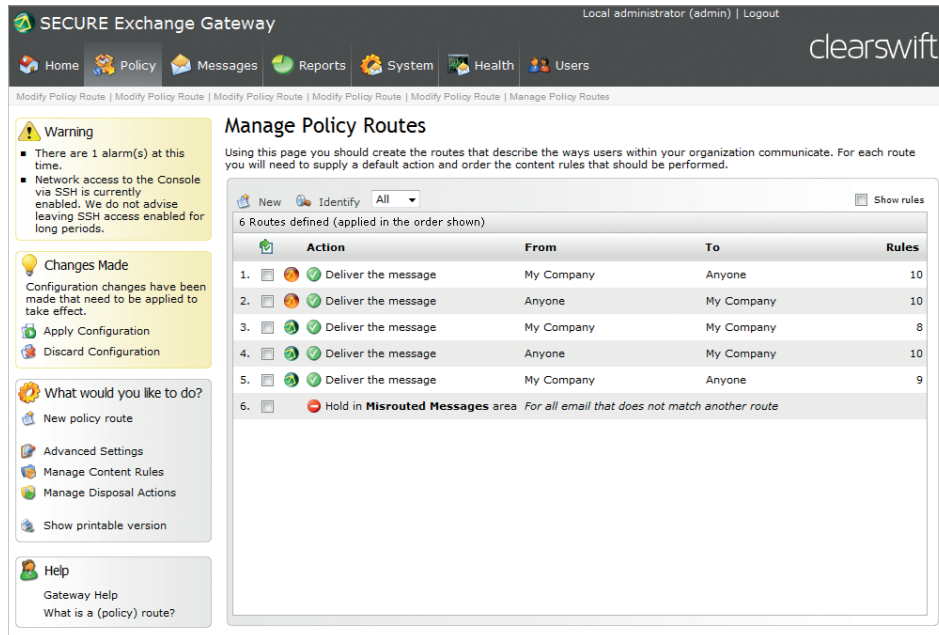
SECURE Exchange Gateway

Local administrator (admin) | Logout

clearswift

Home Policy Messages Reports System Health Users

Modify Policy Route | Modify Policy Route | Modify Policy Route | Modify Policy Route | Modify Policy Route | Manage Policy Routes

Warning

- There are 1 alarm(s) at this time.
- Network access to the Console via SSH is currently enabled. We do not advise leaving SSH access enabled for long periods.

Changes Made

Configuration changes have been made that need to be applied to take effect.

Apply Configuration

Discard Configuration

What would you like to do?

New policy route

Advanced Settings

Manage Content Rules

Manage Disposal Actions

Show printable version

Help

Gateway Help

What is a (policy) route?

Manage Policy Routes

Using this page you should create the routes that describe the ways users within your organization communicate. For each route you will need to supply a default action and order the content rules that should be performed.

New Identify All Show rules

6 Routes defined (applied in the order shown)

| | | Action | From | To | Rules |
|---|---|---|---|---|---|
| 1. | | Deliver the message | My Company | Anyone | 10 |
| 2. | | Deliver the message | Anyone | My Company | 10 |
| 3. | | Deliver the message | My Company | My Company | 8 |
| 4. | | Deliver the message | Anyone | My Company | 10 |
| 5. | | Deliver the message | My Company | Anyone | 9 |
| 6. | | Hold in **Misrouted Messages** area | *For all email that does not match another route* | | |